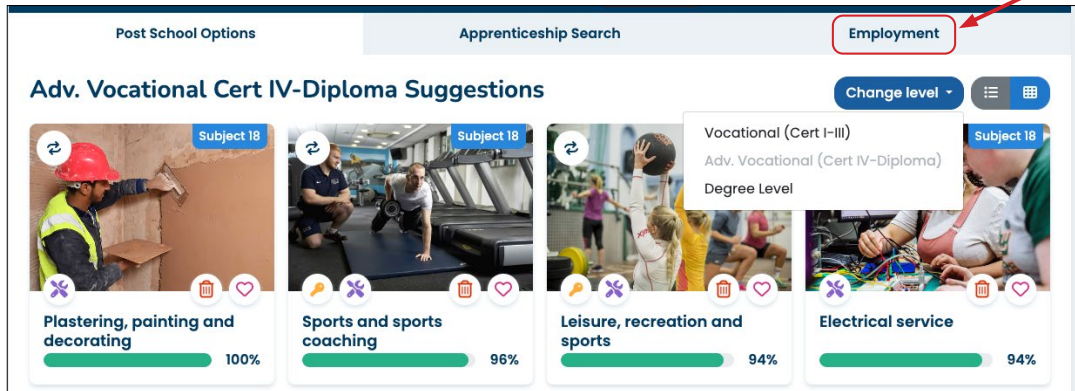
Post School Options

Apprenticeship Search

Employment

Adv. Vocational Cert IV-Diploma Suggestions

Change level

Vocational (Cert I-III)
Adv. Vocational (Cert IV-Diploma)
Degree Level

Subject 18

Plastering, painting and decorating

100%

Subject 18

Sports and sports coaching

96%

Leisure, recreation and sports

94%

Subject 18

Electrical service

94%